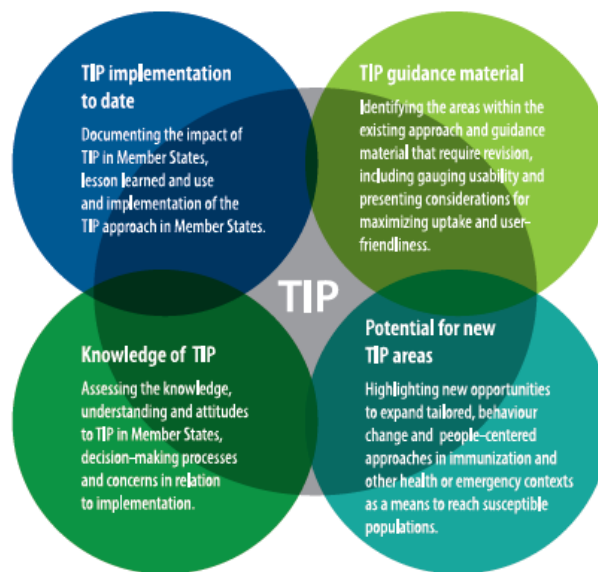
TIP implementation to date

Documenting the impact of TIP in Member States, lesson learned and use and implementation of the TIP approach in Member States.

TIP guidance material

Identifying the areas within the existing approach and guidance material that require revision, including gauging usability and presenting considerations for maximizing uptake and user-friendliness.

TIP

Knowledge of TIP

Assessing the knowledge, understanding and attitudes to TIP in Member States, decision-making processes and concerns in relation to implementation.

Potential for new TIP areas

Highlighting new opportunities to expand tailored, behaviour change and people-centered approaches in immunization and other health or emergency contexts as a means to reach susceptible populations.